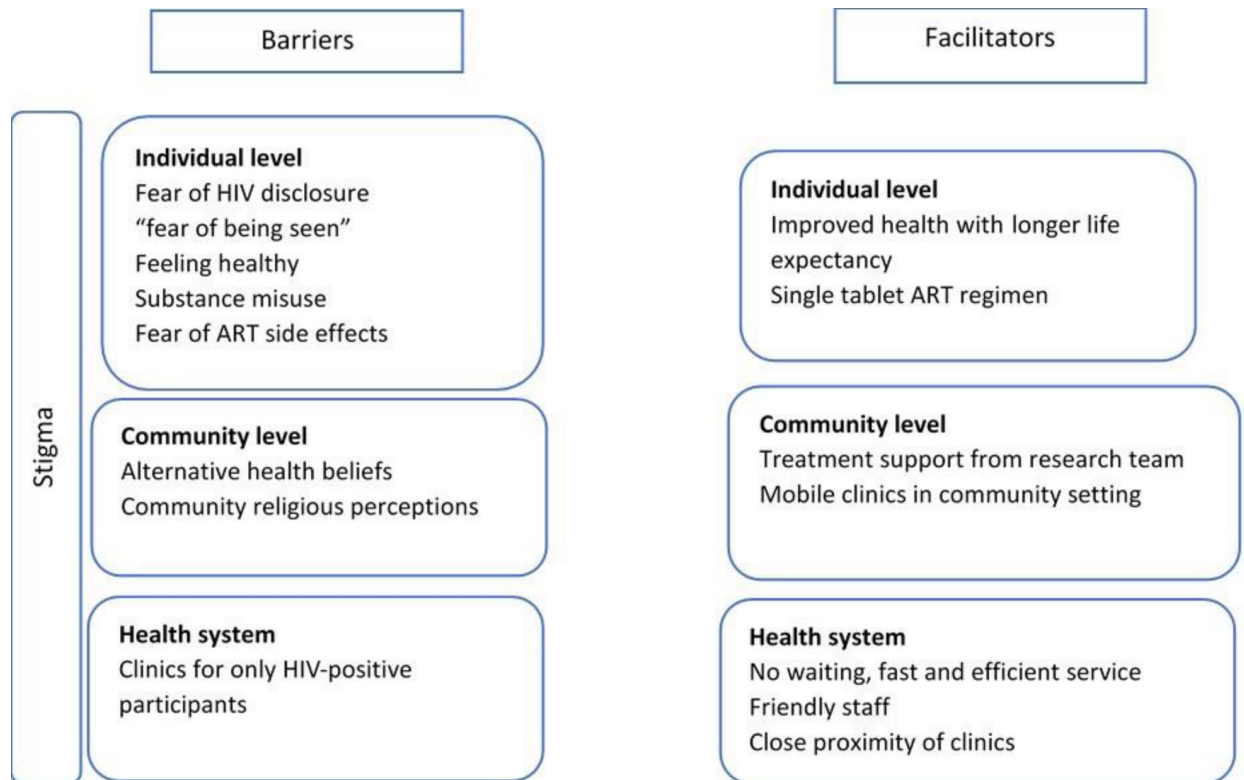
Barriers

Facilitators

Stigma

**Individual level**
Fear of HIV disclosure
“fear of being seen”
Feeling healthy
Substance misuse
Fear of ART side effects

**Community level**
Alternative health beliefs
Community religious perceptions

**Health system**
Clinics for only HIV-positive participants

**Individual level**
Improved health with longer life expectancy
Single tablet ART regimen

**Community level**
Treatment support from research team
Mobile clinics in community setting

**Health system**
No waiting, fast and efficient service
Friendly staff
Close proximity of clinics